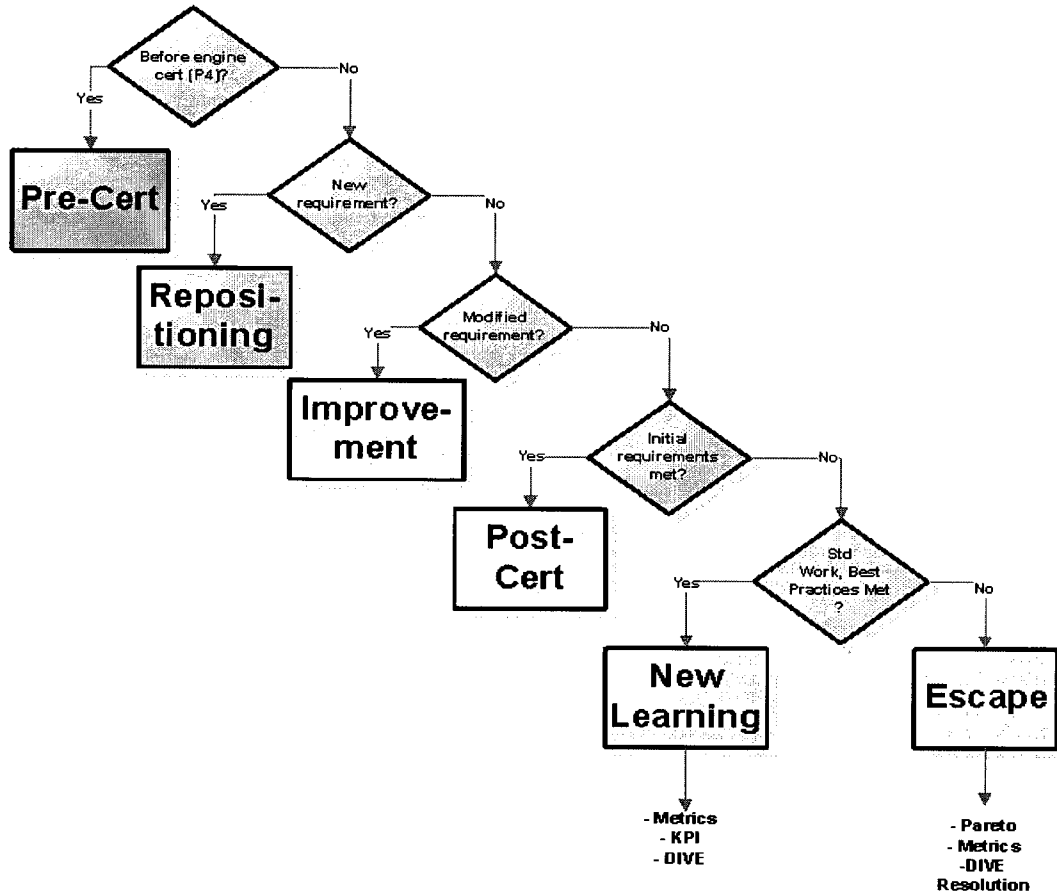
Before engine cert (P4)?

Yes

No

Pre-Cert

New requirement?

Yes

No

Repositioning

Modified requirement?

Yes

No

Improvement

Initial requirements met?

Yes

No

Post-Cert

Std Work, Best Practices Met ?

Yes

No

New Learning

Escape

- Metrics
- KPI
- DIVE

- Pareto
- Metrics
-DIVE
Resolution